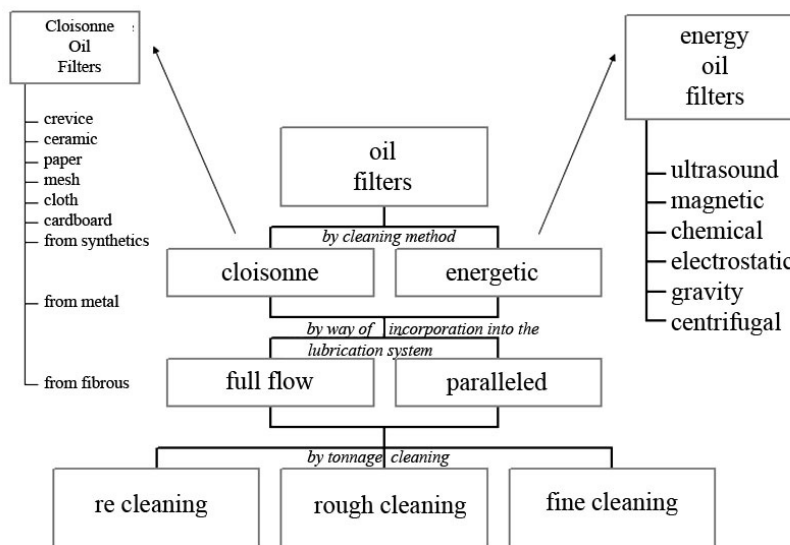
Cloisonne Oil Filters

crevice
ceramic
paper
mesh
cloth
cardboard
from synthetics
from metal
from fibrous

energy oil filters

ultrasound
magnetic
chemical
electrostatic
gravity
centrifugal

oil filters

by cleaning method

cloisonne

energetic

by way of incorporation into the lubrication system

full flow

paralleled

by tonnage cleaning

re cleaning

rough cleaning

fine cleaning